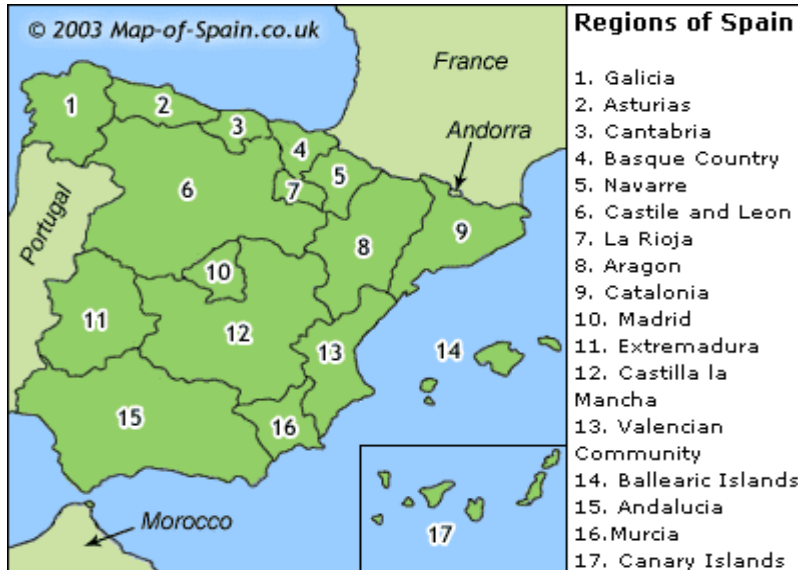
© 2003 Map-of-Spain.co.uk

France

Andorra

Portugal

Morocco

1
2
3
4
5
6
7
8
9
10
11
12
13
14
15
16
17

Regions of Spain

1. Galicia
2. Asturias
3. Cantabria
4. Basque Country
5. Navarre
6. Castile and Leon
7. La Rioja
8. Aragon
9. Catalonia
10. Madrid
11. Extremadura
12. Castilla la Mancha
13. Valencian Community
14. Ballearic Islands
15. Andalucia
16.Murcia
17. Canary Islands